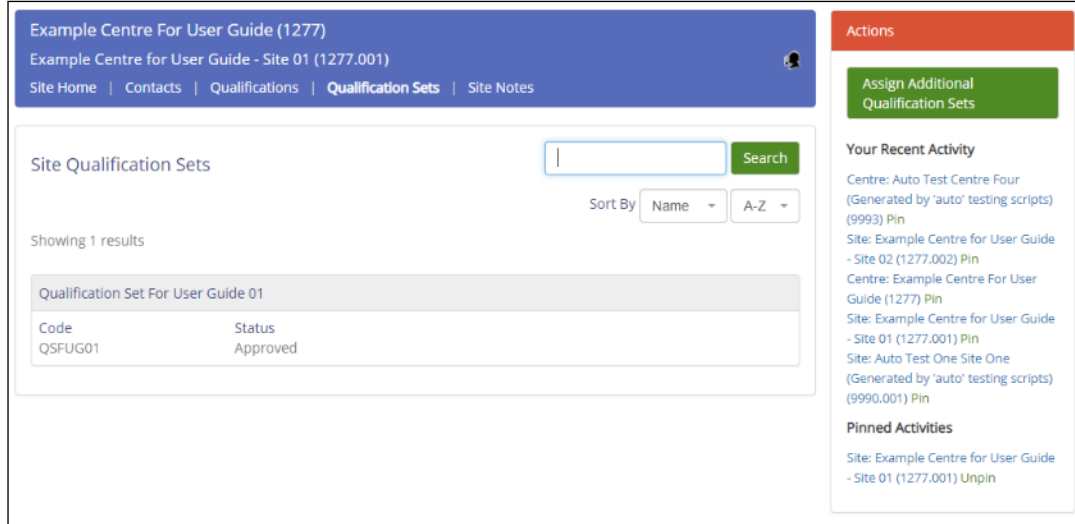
Example Centre For User Guide (1277)

Example Centre for User Guide - Site 01 (1277.001)

Site Home | Contacts | Qualifications | Qualification Sets | Site Notes

Site Qualification Sets

Search

Sort By Name A-Z

Showing 1 results

Qualification Set For User Guide 01

| Code | Status |
|---|---|
| QSFUG01 | Approved |

Actions

Assign Additional Qualification Sets

Your Recent Activity

Centre: Auto Test Centre Four (Generated by 'auto' testing scripts) (9993) Pin

Site: Example Centre for User Guide - Site 02 (1277.002) Pin

Centre: Example Centre For User Guide (1277) Pin

Site: Example Centre for User Guide - Site 01 (1277.001) Pin

Site: Auto Test One Site One (Generated by 'auto' testing scripts) (9990.001) Pin

Pinned Activities

Site: Example Centre for User Guide - Site 01 (1277.001) Unpin